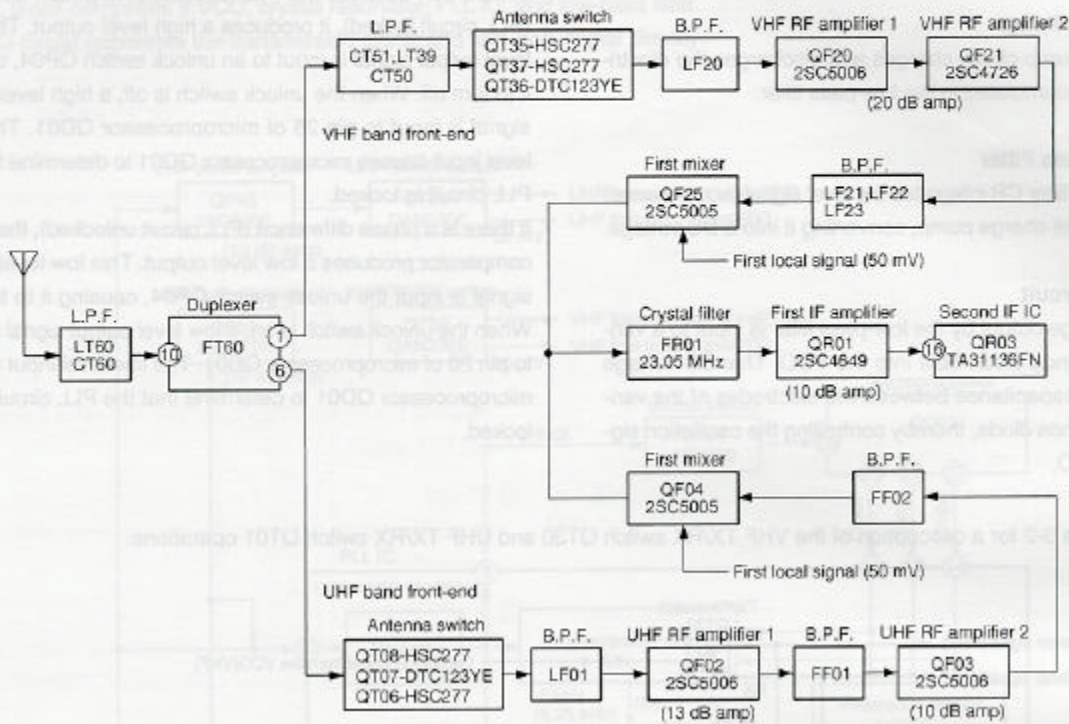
L.P.F.
CT51,LT39
CT50

Antenna switch
QT35-HSC277
QT37-HSC277
QT36-DTC123YE

B.P.F.
LF20

VHF RF amplifier 1
QF20
2SC5006

VHF RF amplifier 2
QF21
2SC4726
(20 dB amp)

VHF band front-end

First mixer
QF25
2SC5005

B.P.F.
LF21,LF22
LF23

First local signal (50 mV)

L.P.F.
LT60
CT60

Duplexer
FT60

10
1
6

Crystal filter
FR01
23.05 MHz

First IF amplifier
QR01
2SC4649
(10 dB amp)

16

Second IF IC
QR03
TA31136FN

First mixer
QF04
2SC5005

B.P.F.
FF02

First local signal (50 mV)

UHF band front-end

Antenna switch
QT08-HSC277
QT07-DTC123YE
QT06-HSC277

B.P.F.
LF01

UHF RF amplifier 1
QF02
2SC5006
(13 dB amp)

B.P.F.
FF01

UHF RF amplifier 2
QF03
2SC5006
(10 dB amp)